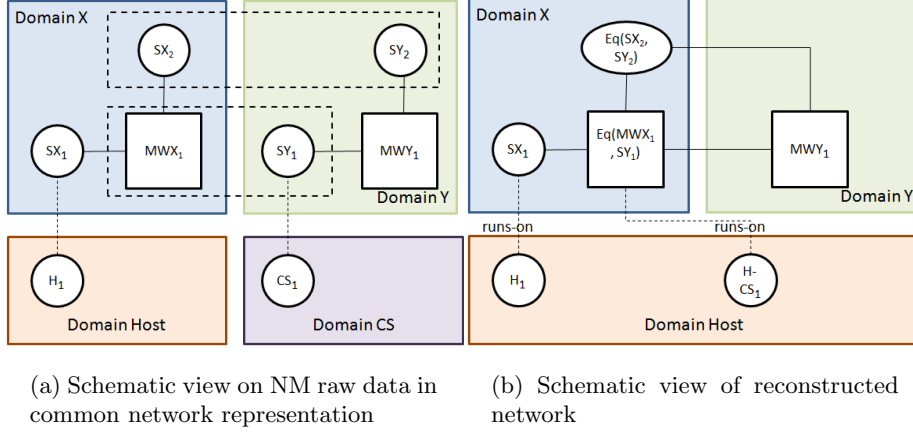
Domain X

$SX_2$

$SY_2$

$SX_1$

$MWX_1$

$SY_1$

$MWY_1$

Domain Y

$H_1$

Domain Host

$CS_1$

Domain CS

Domain X

$Eq(SX_2, SY_2)$

$SX_1$

$Eq(MWX_1, SY_1)$

$MWY_1$

Domain Y

runs-on

runs-on

$H_1$

H-$CS_1$

Domain Host

(a) Schematic view on NM raw data in common network representation

(b) Schematic view of reconstructed network